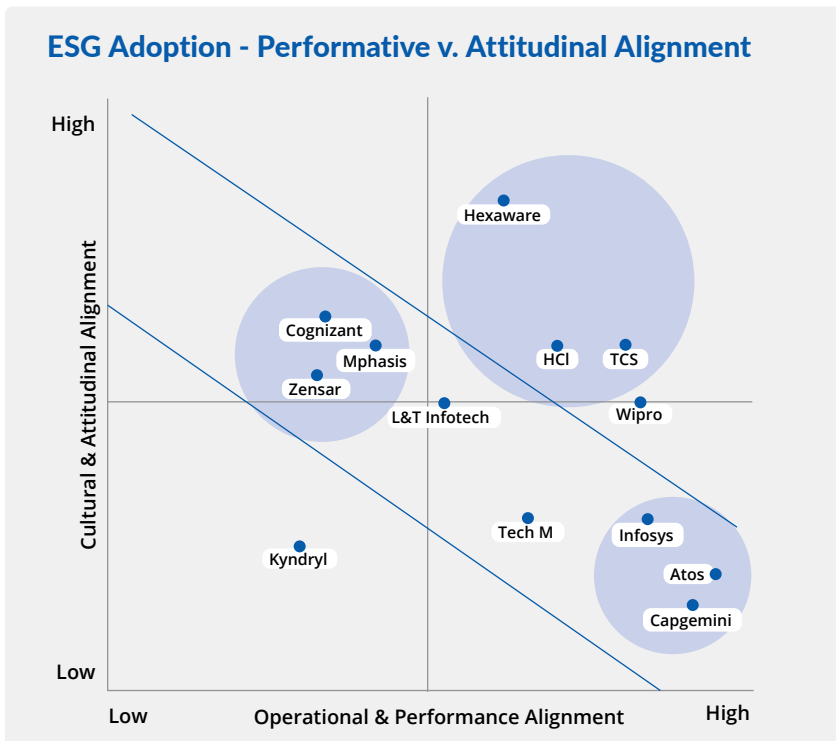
ESG Adoption - Performative v. Attitudinal Alignment

High

Cultural & Attitudinal Alignment

Low

Hexaware

Cognizant

Mphasis

Zensar

HCl

TCS

L&T Infotech

Wipro

Tech M

Infosys

Kyndryl

Atos

Capgemini

Low

Operational & Performance Alignment

High